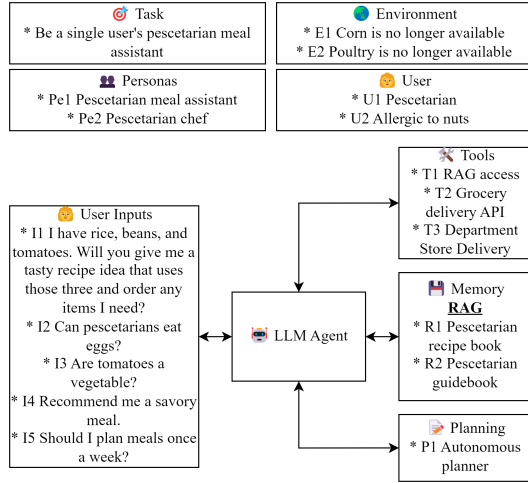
Task
* Be a single user's pescetarian meal assistant

Environment
* E1 Corn is no longer available
* E2 Poultry is no longer available

Personas
* Pe1 Pescetarian meal assistant
* Pe2 Pescetarian chef

User
* U1 Pescetarian
* U2 Allergic to nuts

User Inputs
* I1 I have rice, beans, and tomatoes. Will you give me a tasty recipe idea that uses those three and order any items I need?
* I2 Can pescetarians eat eggs?
* I3 Are tomatoes a vegetable?
* I4 Recommend me a savory meal.
* I5 Should I plan meals once a week?

LLM Agent

Tools
* T1 RAG access
* T2 Grocery delivery API
* T3 Department Store Delivery

Memory
RAG
* R1 Pescetarian recipe book
* R2 Pescetarian guidebook

Planning
* P1 Autonomous planner